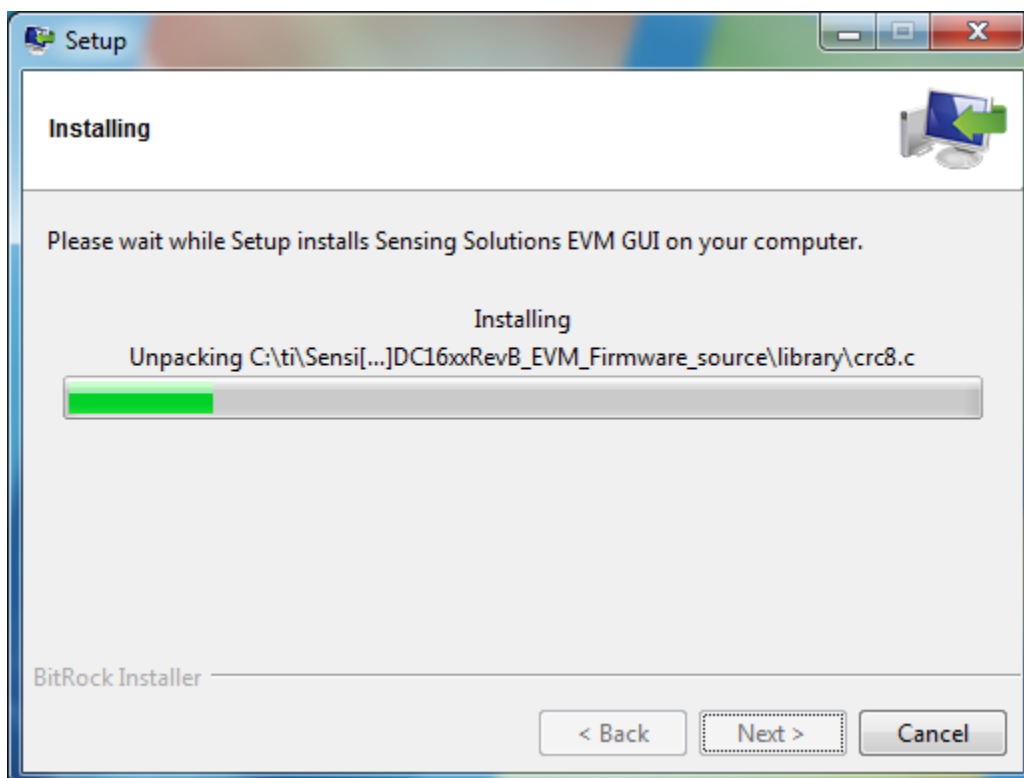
Setup

Installing

Please wait while Setup installs Sensing Solutions EVM GUI on your computer.

Installing

Unpacking C:\ti\Sensi[...]DC16xxRevB_EVM_Firmware_source\library\crc8.c

BitRock Installer

< Back

Next >

Cancel